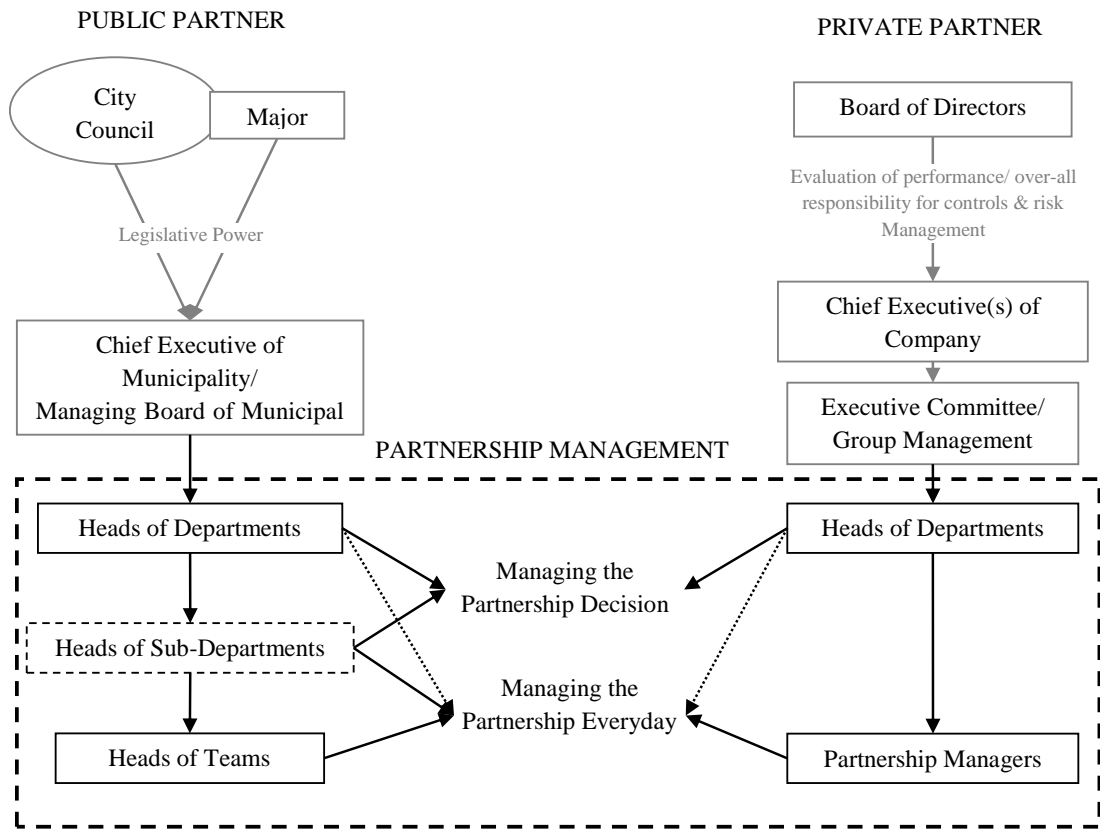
PUBLIC PARTNER

City Council

Major

Legislative Power

Chief Executive of Municipality/ Managing Board of Municipal

PRIVATE PARTNER

Board of Directors

Evaluation of performance/ over-all responsibility for controls & risk Management

Chief Executive(s) of Company

Executive Committee/ Group Management

PARTNERSHIP MANAGEMENT

Heads of Departments

Heads of Sub-Departments

Heads of Teams

Managing the Partnership Decision

Managing the Partnership Everyday

Heads of Departments

Partnership Managers